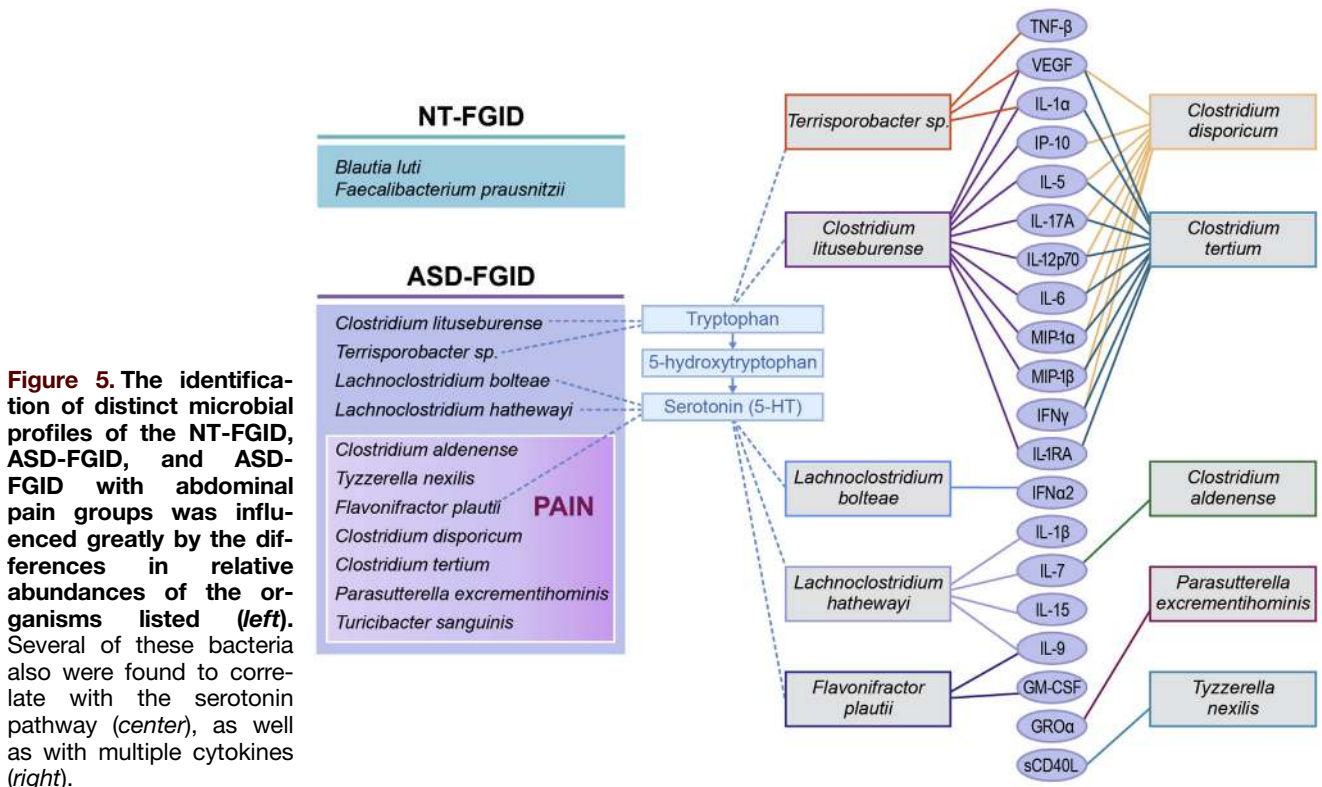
**Figure 5. The identification of distinct microbial profiles of the NT-FGID, ASD-FGID, and ASD-FGID with abdominal pain groups was influenced greatly by the differences in relative abundances of the organisms listed (*left*).** Several of these bacteria also were found to correlate with the serotonin pathway (*center*), as well as with multiple cytokines (*right*).

NT-FGID

Blautia luti
Faecalibacterium prausnitzii

ASD-FGID

Clostridium lituseburense
Terrisporobacter sp.
Lachnoclostridium bolteae
Lachnoclostridium hathewayi

Clostridium aldenense
Tyzzerella nexilis
Flavonifractor plautii
Clostridium disporicum
Clostridium tertium
Parasutterella excrementihominis
Turicibacter sanguinis

PAIN

Tryptophan
5-hydroxytryptophan
Serotonin (5-HT)

Terrisporobacter sp.
Clostridium lituseburense
Lachnoclostridium bolteae
Lachnoclostridium hathewayi
Flavonifractor plautii

TNF-β
VEGF
IL-1α
IP-10
IL-5
IL-17A
IL-12p70
IL-6
MIP-1α
MIP-1β
IFNγ
IL-1RA
IFNα2
IL-1β
IL-7
IL-15
IL-9
GM-CSF
GROα
sCD40L

Clostridium disporicum
Clostridium tertium
Clostridium aldenense
Parasutterella excrementihominis
Tyzzerella nexilis